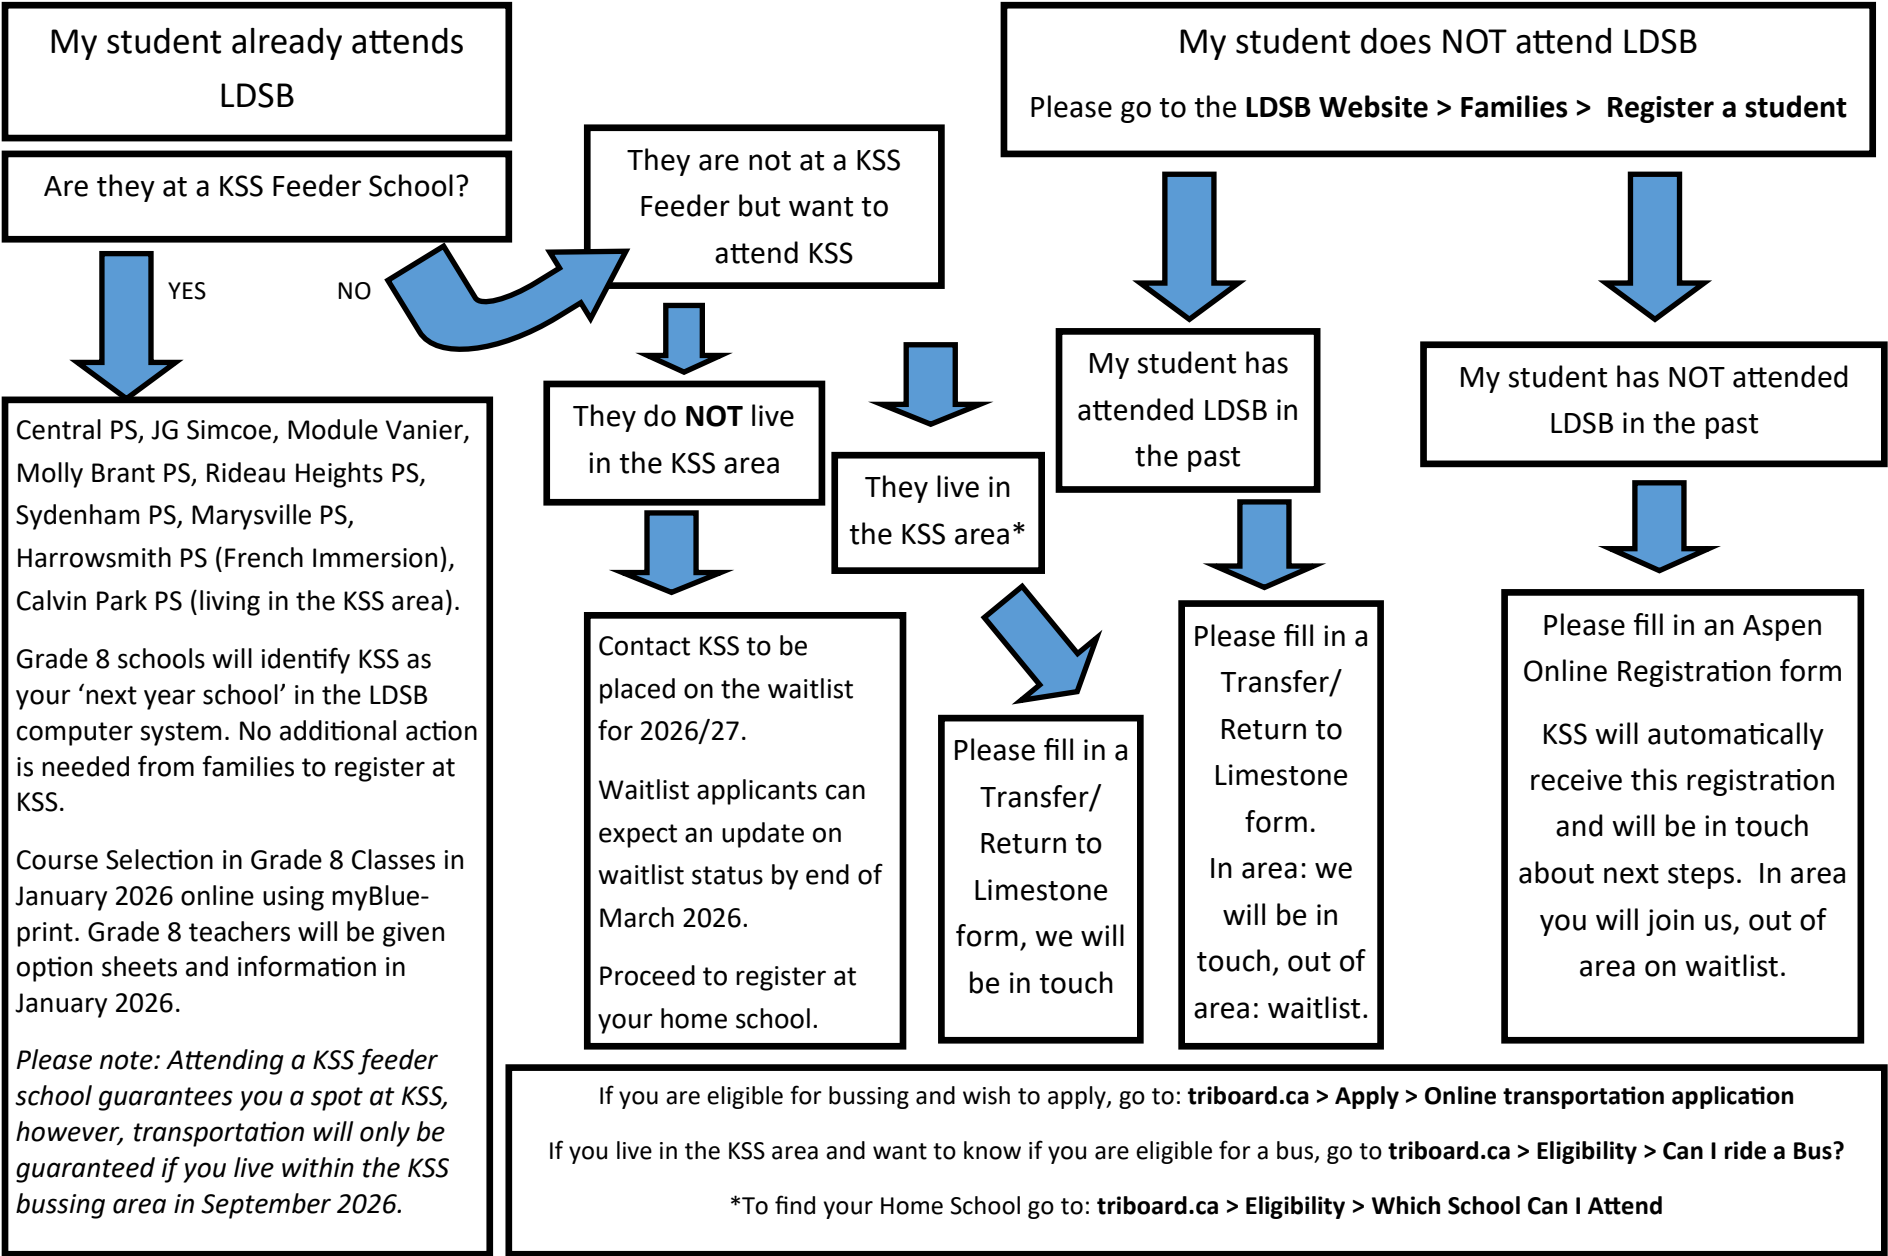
My student already attends LDSB

Are they at a KSS Feeder School?

YES

NO

Central PS, JG Simcoe, Module Vanier, Molly Brant PS, Rideau Heights PS, Sydenham PS, Marysville PS, Harrowsmith PS (French Immersion), Calvin Park PS (living in the KSS area).

Grade 8 schools will identify KSS as your 'next year school' in the LDSB computer system. No additional action is needed from families to register at KSS.

Course Selection in Grade 8 Classes in January 2026 online using myBlueprint. Grade 8 teachers will be given option sheets and information in January 2026.

*Please note: Attending a KSS feeder school guarantees you a spot at KSS, however, transportation will only be guaranteed if you live within the KSS bussing area in September 2026.*

They are not at a KSS Feeder but want to attend KSS

They do **NOT** live in the KSS area

Contact KSS to be placed on the waitlist for 2026/27.

Waitlist applicants can expect an update on waitlist status by end of March 2026.

Proceed to register at your home school.

They live in the KSS area*

Please fill in a Transfer/ Return to Limestone form, we will be in touch

My student does NOT attend LDSB

Please go to the **LDSB Website > Families > Register a student**

My student has attended LDSB in the past

Please fill in a Transfer/ Return to Limestone form.
In area: we will be in touch, out of area: waitlist.

My student has NOT attended LDSB in the past

Please fill in an Aspen Online Registration form

KSS will automatically receive this registration and will be in touch about next steps. In area you will join us, out of area on waitlist.

If you are eligible for bussing and wish to apply, go to: **triboard.ca > Apply > Online transportation application**

If you live in the KSS area and want to know if you are eligible for a bus, go to **triboard.ca > Eligibility > Can I ride a Bus?**

*To find your Home School go to: **triboard.ca > Eligibility > Which School Can I Attend**